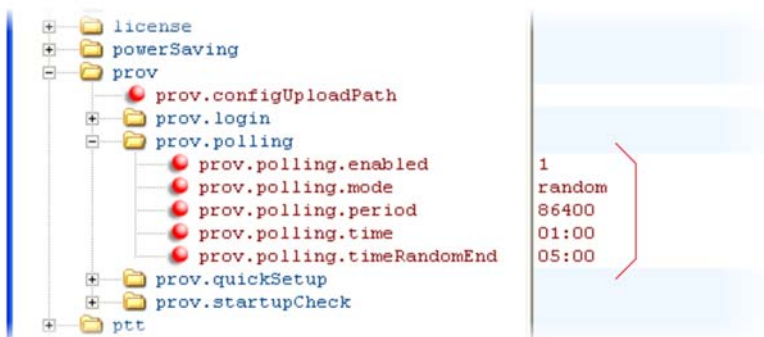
license
powerSaving
prov
prov.configUploadPath
prov.login
prov.polling
prov.polling.enabled 1
prov.polling.mode random
prov.polling.period 86400
prov.polling.time 01:00
prov.polling.timeRandomEnd 05:00
prov.quickSetup
prov.startupCheck
ptt